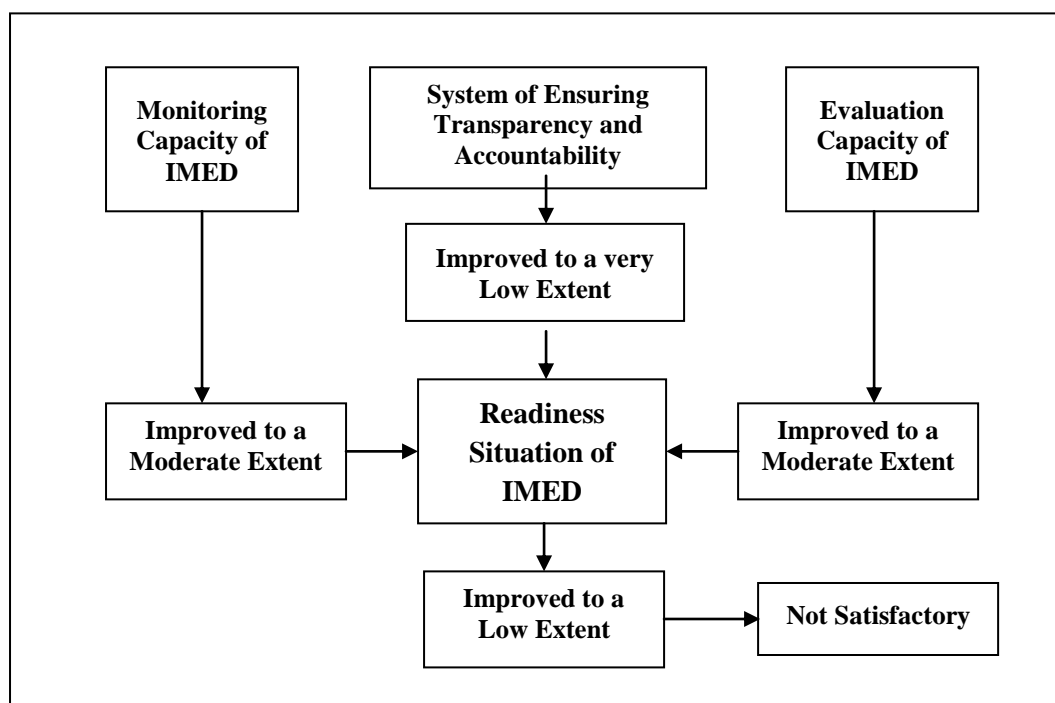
Monitoring Capacity of IMED

System of Ensuring Transparency and Accountability

Evaluation Capacity of IMED

Improved to a very Low Extent

Improved to a Moderate Extent

Readiness Situation of IMED

Improved to a Moderate Extent

Improved to a Low Extent

Not Satisfactory